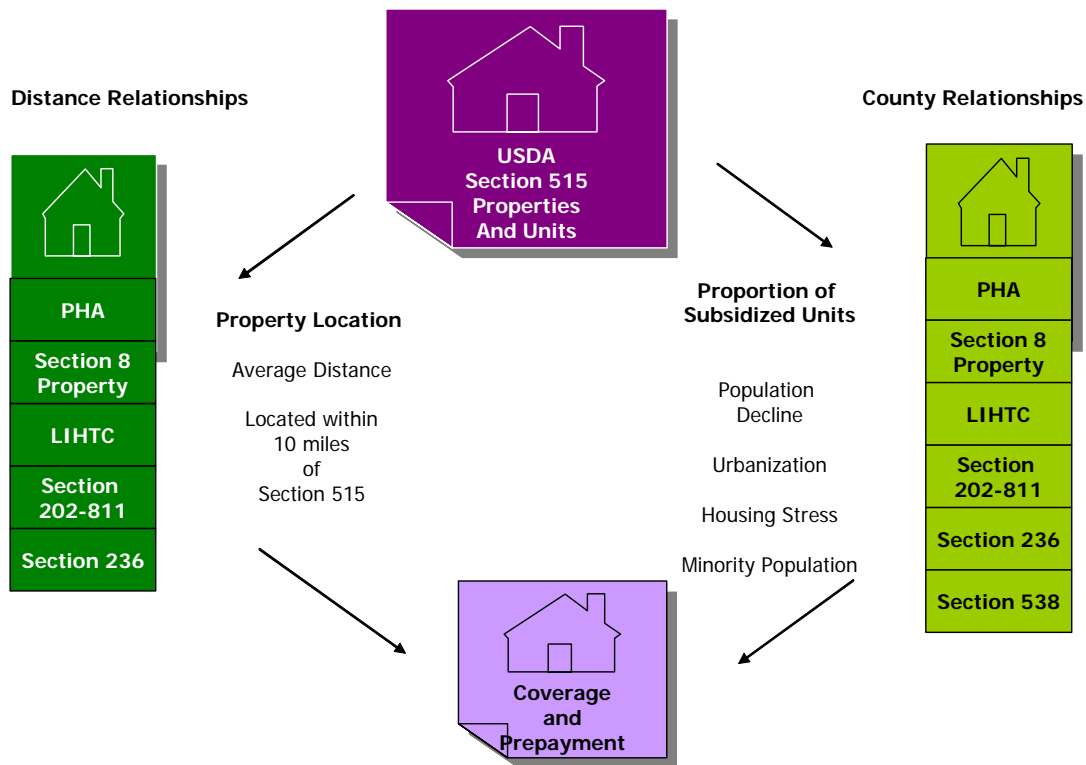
Distance Relationships

USDA
Section 515
Properties
And Units

County Relationships

PHA

Section 8
Property

LIHTC

Section
202-811

Section 236

Property Location

Average Distance

Located within
10 miles
of
Section 515

Proportion of
Subsidized Units

Population
Decline

Urbanization

Housing Stress

Minority Population

PHA

Section 8
Property

LIHTC

Section
202-811

Section 236

Section 538

Coverage
and
Prepayment